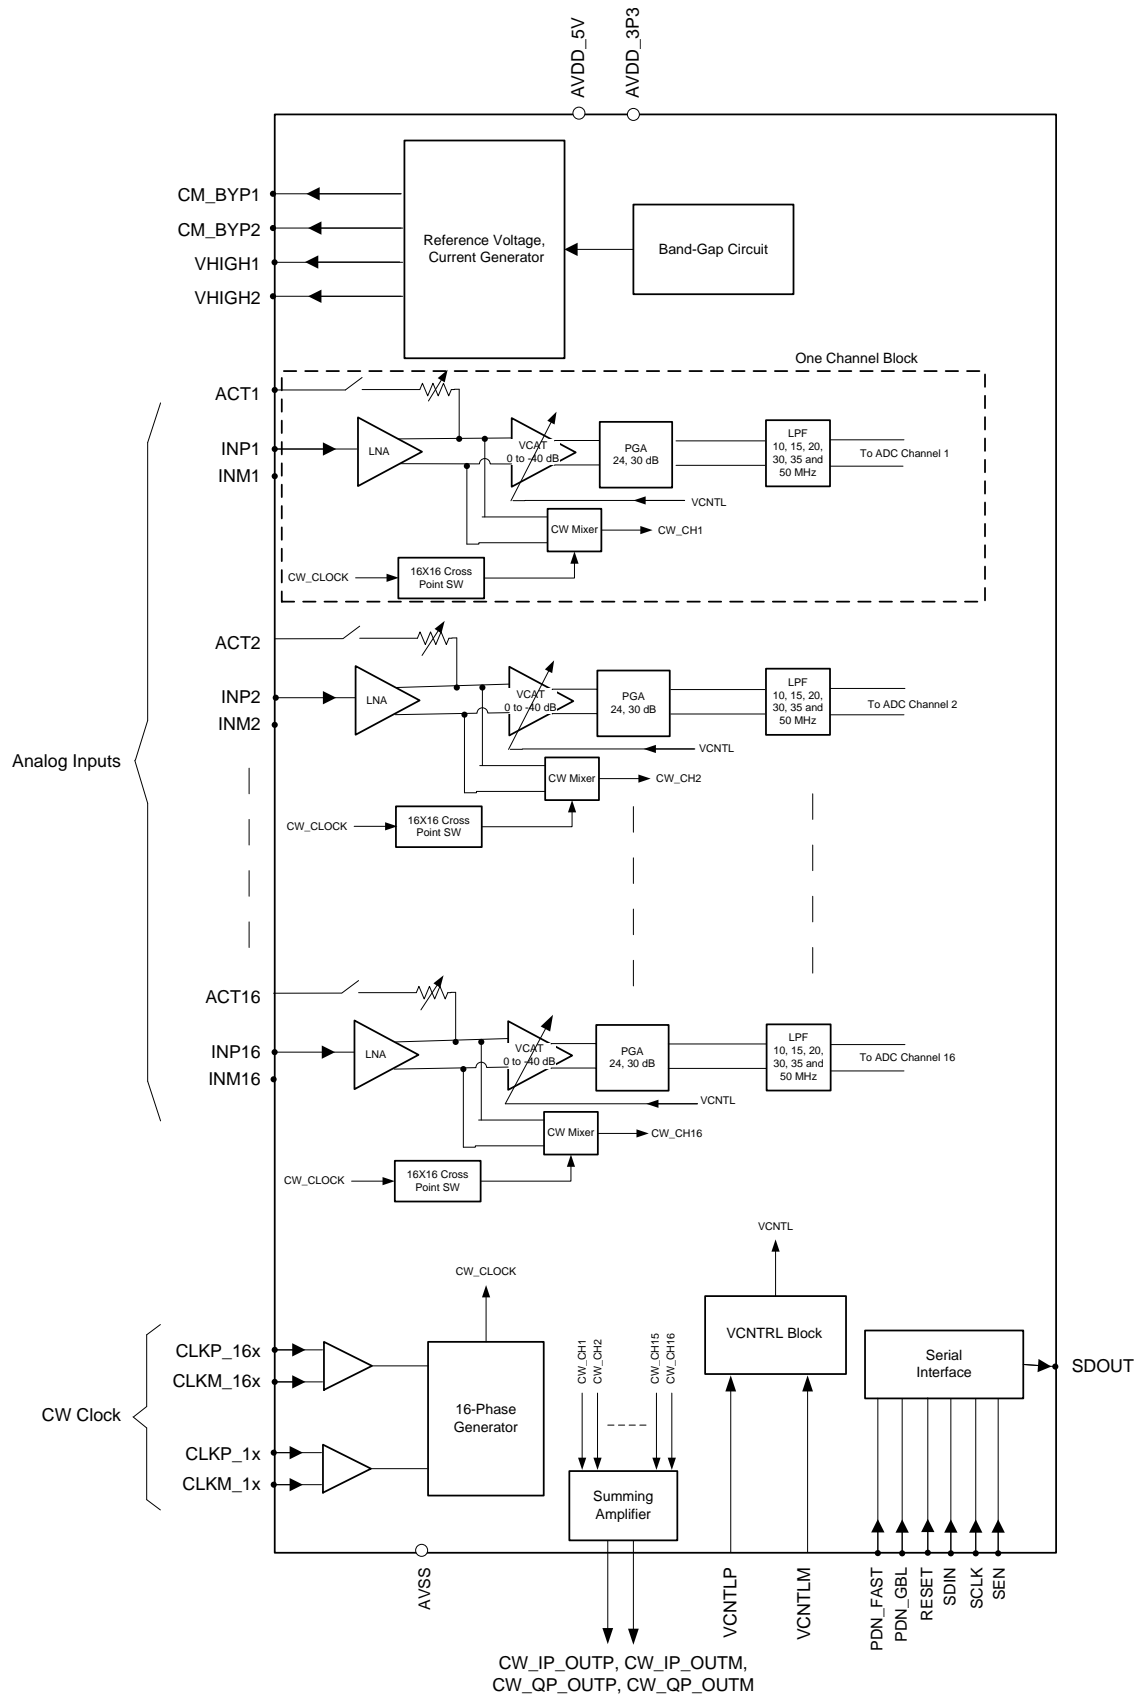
AVDD_5V
AVDD_3P3

CM_BYP1
CM_BYP2
VHIGH1
VHIGH2

Reference Voltage, Current Generator

Band-Gap Circuit

One Channel Block

ACT1
INP1
INM1
LNA
VCAT 0 to -40 dB
PGA 24, 30 dB
LPF 10, 15, 20, 30, 35 and 50 MHz
To ADC Channel 1
VCNTL
CW Mixer
CW_CH1
CW_CLOCK
16X16 Cross Point SW

ACT2
INP2
INM2
LNA
VCAT 0 to -40 dB
PGA 24, 30 dB
LPF 10, 15, 20, 30, 35 and 50 MHz
To ADC Channel 2
VCNTL
CW Mixer
CW_CH2
CW_CLOCK
16X16 Cross Point SW

Analog Inputs

ACT16
INP16
INM16
LNA
VCAT 0 to -40 dB
PGA 24, 30 dB
LPF 10, 15, 20, 30, 35 and 50 MHz
To ADC Channel 16
VCNTL
CW Mixer
CW_CH16
CW_CLOCK
16X16 Cross Point SW

VCNTL
CW_CLOCK

CW Clock
CLKP_16x
CLKM_16x
CLKP_1x
CLKM_1x

16-Phase Generator

CW_CH1
CW_CH2
CW_CH15
CW_CH16
Summing Amplifier

VCNTRL Block

Serial Interface
SDOUT

AVSS
VCNTLP
VCNTLM
PDN_FAST
PDN_GBL
RESET
SDIN
SCLK
SEN

CW_IP_OUTP, CW_IP_OUTM, CW_QP_OUTP, CW_QP_OUTM